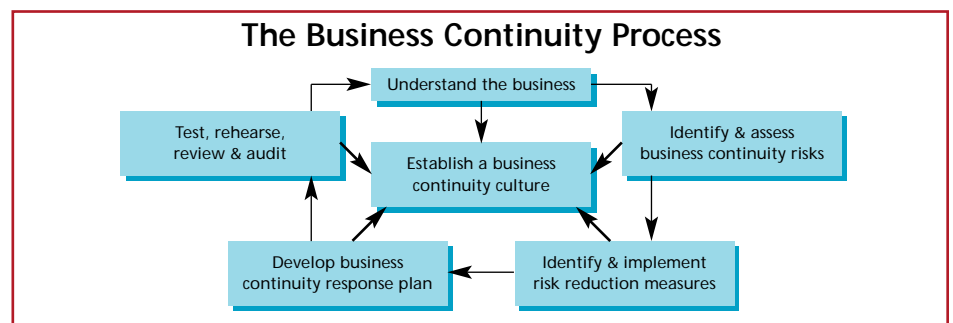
The Business Continuity Process

Understand the business

Test, rehearse, review & audit

Establish a business continuity culture

Identify & assess business continuity risks

Develop business continuity response plan

Identify & implement risk reduction measures